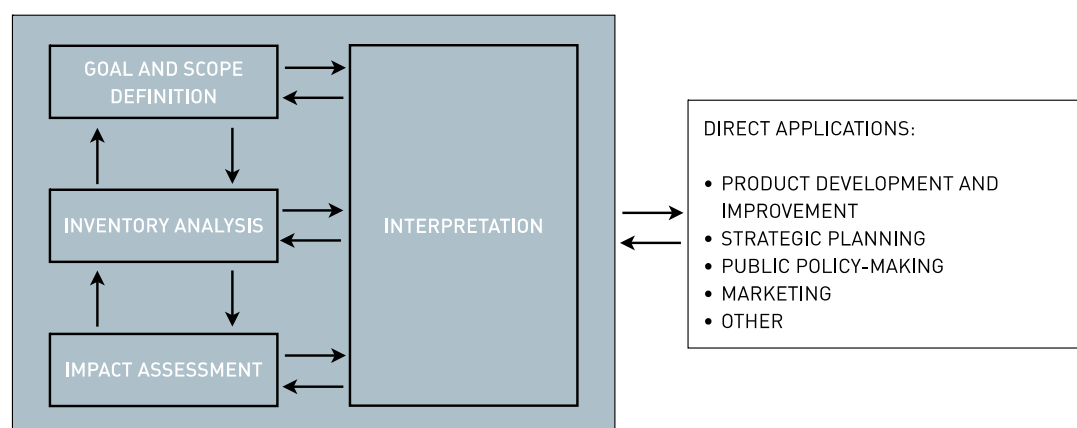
GOAL AND SCOPE DEFINITION

INVENTORY ANALYSIS

IMPACT ASSESSMENT

INTERPRETATION

DIRECT APPLICATIONS:

• PRODUCT DEVELOPMENT AND IMPROVEMENT
• STRATEGIC PLANNING
• PUBLIC POLICY-MAKING
• MARKETING
• OTHER